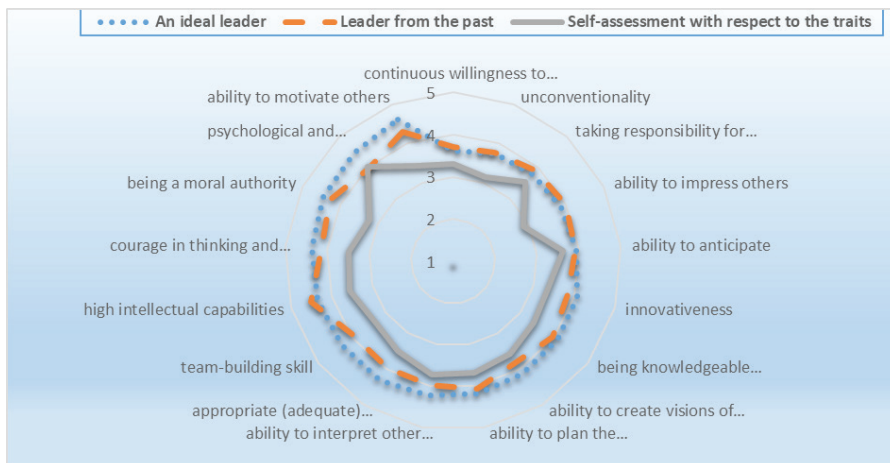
An ideal leader
Leader from the past
Self-assessment with respect to the traits

continuous willingness to...
unconventionality
taking responsibility for...
ability to impress others
ability to anticipate
innovativeness
being knowledgeable...
ability to create visions of...
ability to plan the...
ability to interpret other...
appropriate (adequate)...
team-building skill
high intellectual capabilities
courage in thinking and...
being a moral authority
psychological and...
ability to motivate others

5
4
3
2
1